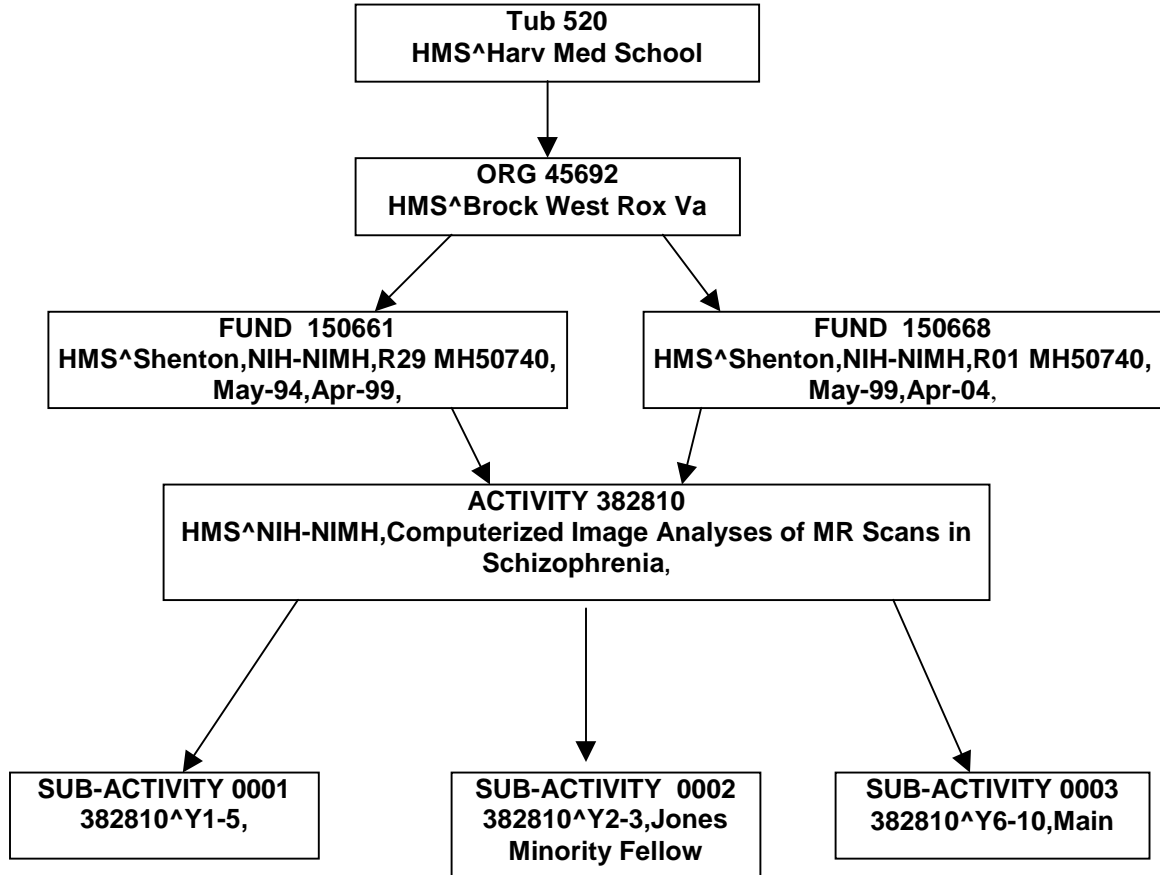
Tub 520
HMS^Harv Med School

ORG 45692
HMS^Brock West Rox Va

FUND 150661
HMS^Shenton,NIH-NIMH,R29 MH50740,
May-94,Apr-99,

FUND 150668
HMS^Shenton,NIH-NIMH,R01 MH50740,
May-99,Apr-04,

ACTIVITY 382810
HMS^NIH-NIMH,Computerized Image Analyses of MR Scans in Schizophrenia,

SUB-ACTIVITY 0001
382810^Y1-5,

SUB-ACTIVITY 0002
382810^Y2-3,Jones Minority Fellow

SUB-ACTIVITY 0003
382810^Y6-10,Main